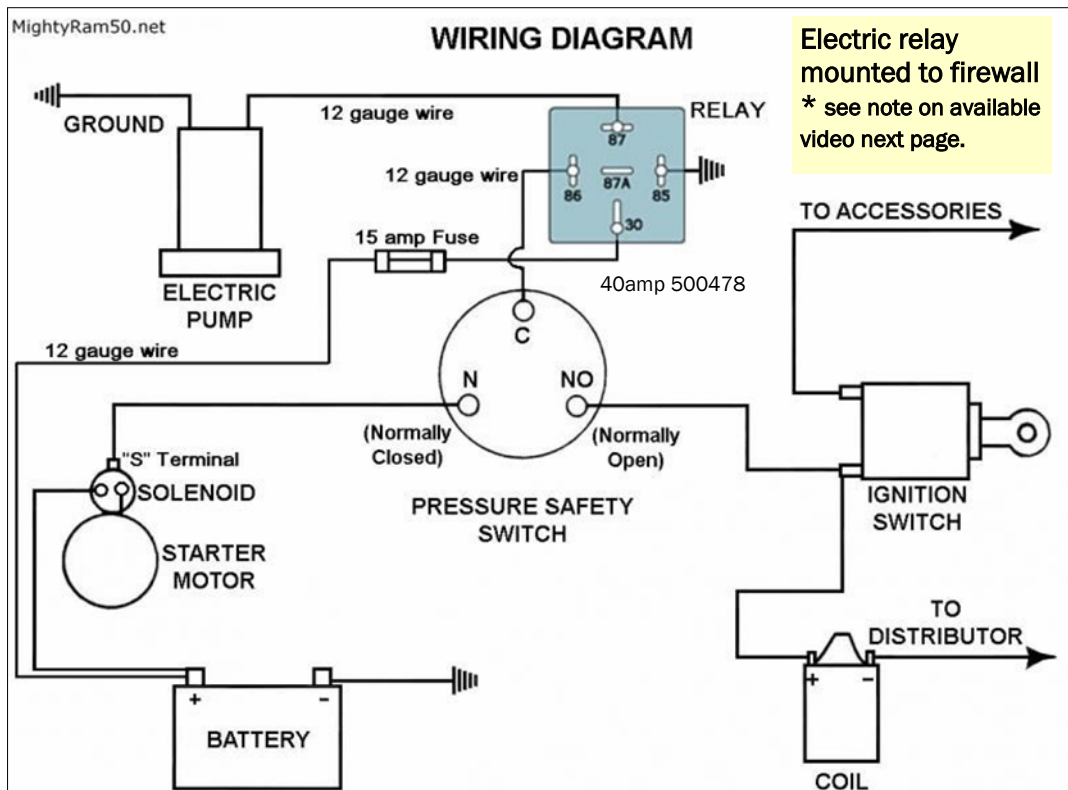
MightyRam50.net

WIRING DIAGRAM

Electric relay mounted to firewall
* see note on available video next page.

GROUND

12 gauge wire

RELAY

87

12 gauge wire

86

87A

85

30

TO ACCESSORIES

15 amp Fuse

ELECTRIC PUMP

40amp 500478

12 gauge wire

C

N

NO

(Normally Closed)

(Normally Open)

"S" Terminal

SOLENOID

PRESSURE SAFETY SWITCH

IGNITION SWITCH

STARTER MOTOR

TO DISTRIBUTOR

+

-

+

-

BATTERY

COIL